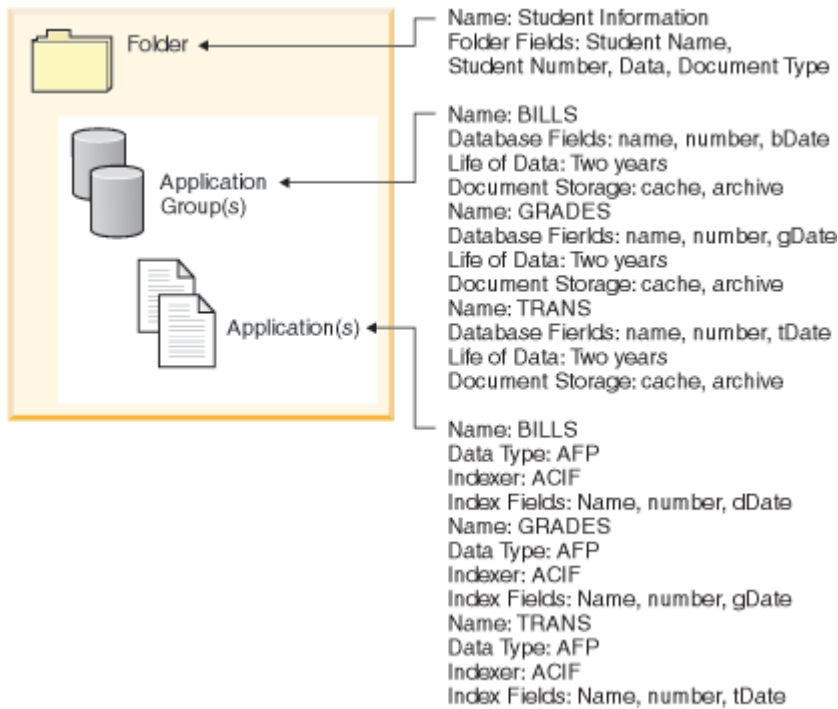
Folder

Application Group(s)

Application(s)

Name: Student Information
Folder Fields: Student Name, Student Number, Data, Document Type

Name: BILLS
Database Fields: name, number, bDate
Life of Data: Two years
Document Storage: cache, archive
Name: GRADES
Database Fierlds: name, number, gDate
Life of Data: Two years
Document Storage: cache, archive
Name: TRANS
Database Fierlds: name, number, tDate
Life of Data: Two years
Document Storage: cache, archive

Name: BILLS
Data Type: AFP
Indexer: ACIF
Index Fields: Name, number, dDate
Name: GRADES
Data Type: AFP
Indexer: ACIF
Index Fields: Name, number, gDate
Name: TRANS
Data Type: AFP
Indexer: ACIF
Index Fields: Name, number, tDate